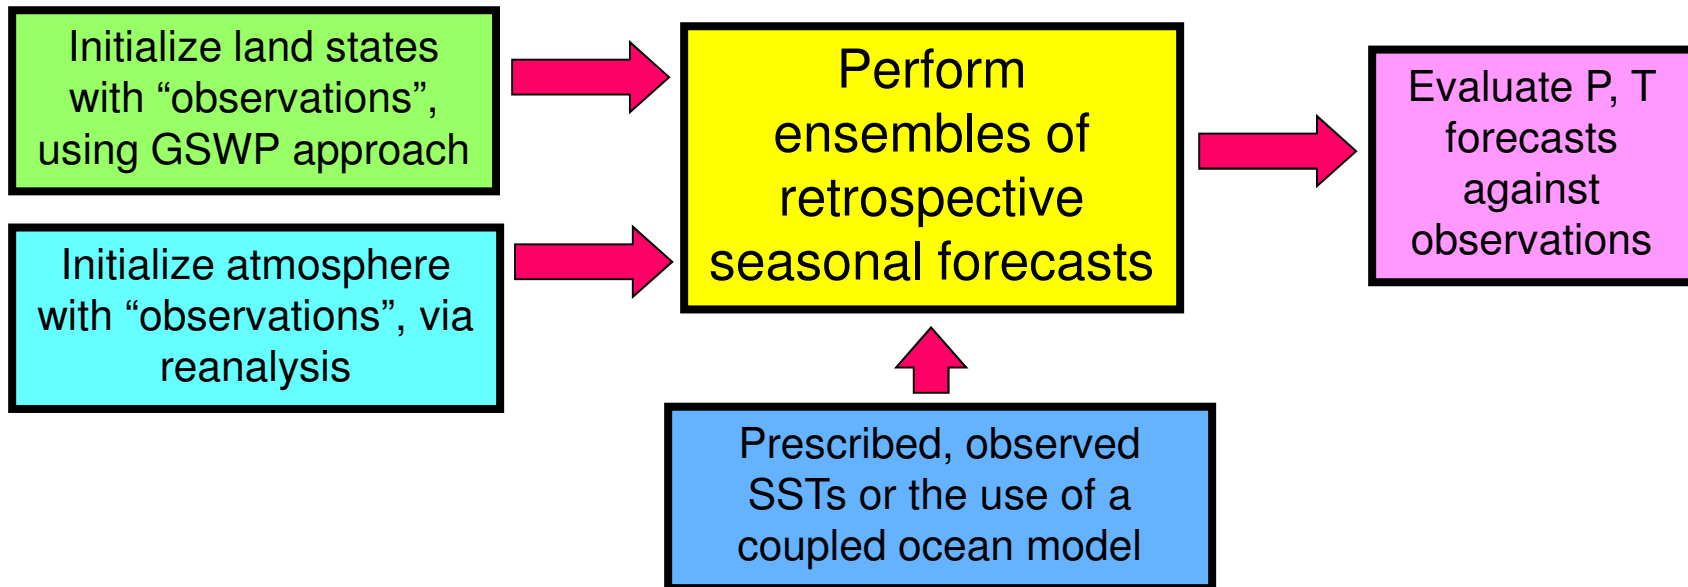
Initialize land states with “observations”, using GSWP approach

Initialize atmosphere with “observations”, via reanalysis

Perform ensembles of retrospective seasonal forecasts

Evaluate P, T forecasts against observations

Prescribed, observed SSTs or the use of a coupled ocean model